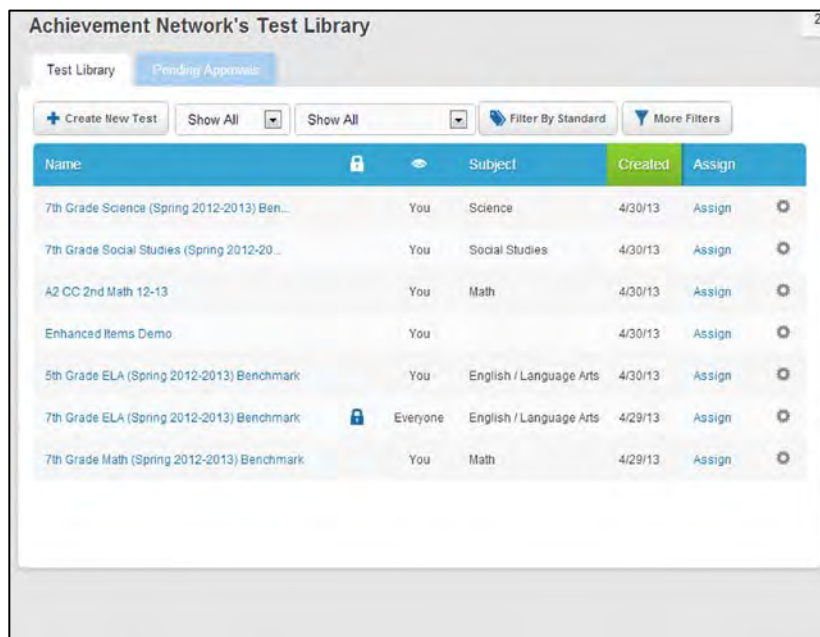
Achievement Network's Test Library

Test Library | Pending Approvals

+ Create New Test | Show All | Show All | Filter By Standard | More Filters

| Name | | | Subject | Created | Assign | |
|---|---|---|---|---|---|---|
| 7th Grade Science (Spring 2012-2013) Ben... | | You | Science | 4/30/13 | Assign | |
| 7th Grade Social Studies (Spring 2012-20... | | You | Social Studies | 4/30/13 | Assign | |
| A2 CC 2nd Math 12-13 | | You | Math | 4/30/13 | Assign | |
| Enhanced Items Demo | | You | | 4/30/13 | Assign | |
| 5th Grade ELA (Spring 2012-2013) Benchmark | | You | English / Language Arts | 4/30/13 | Assign | |
| 7th Grade ELA (Spring 2012-2013) Benchmark | | Everyone | English / Language Arts | 4/29/13 | Assign | |
| 7th Grade Math (Spring 2012-2013) Benchmark | | You | Math | 4/29/13 | Assign | |